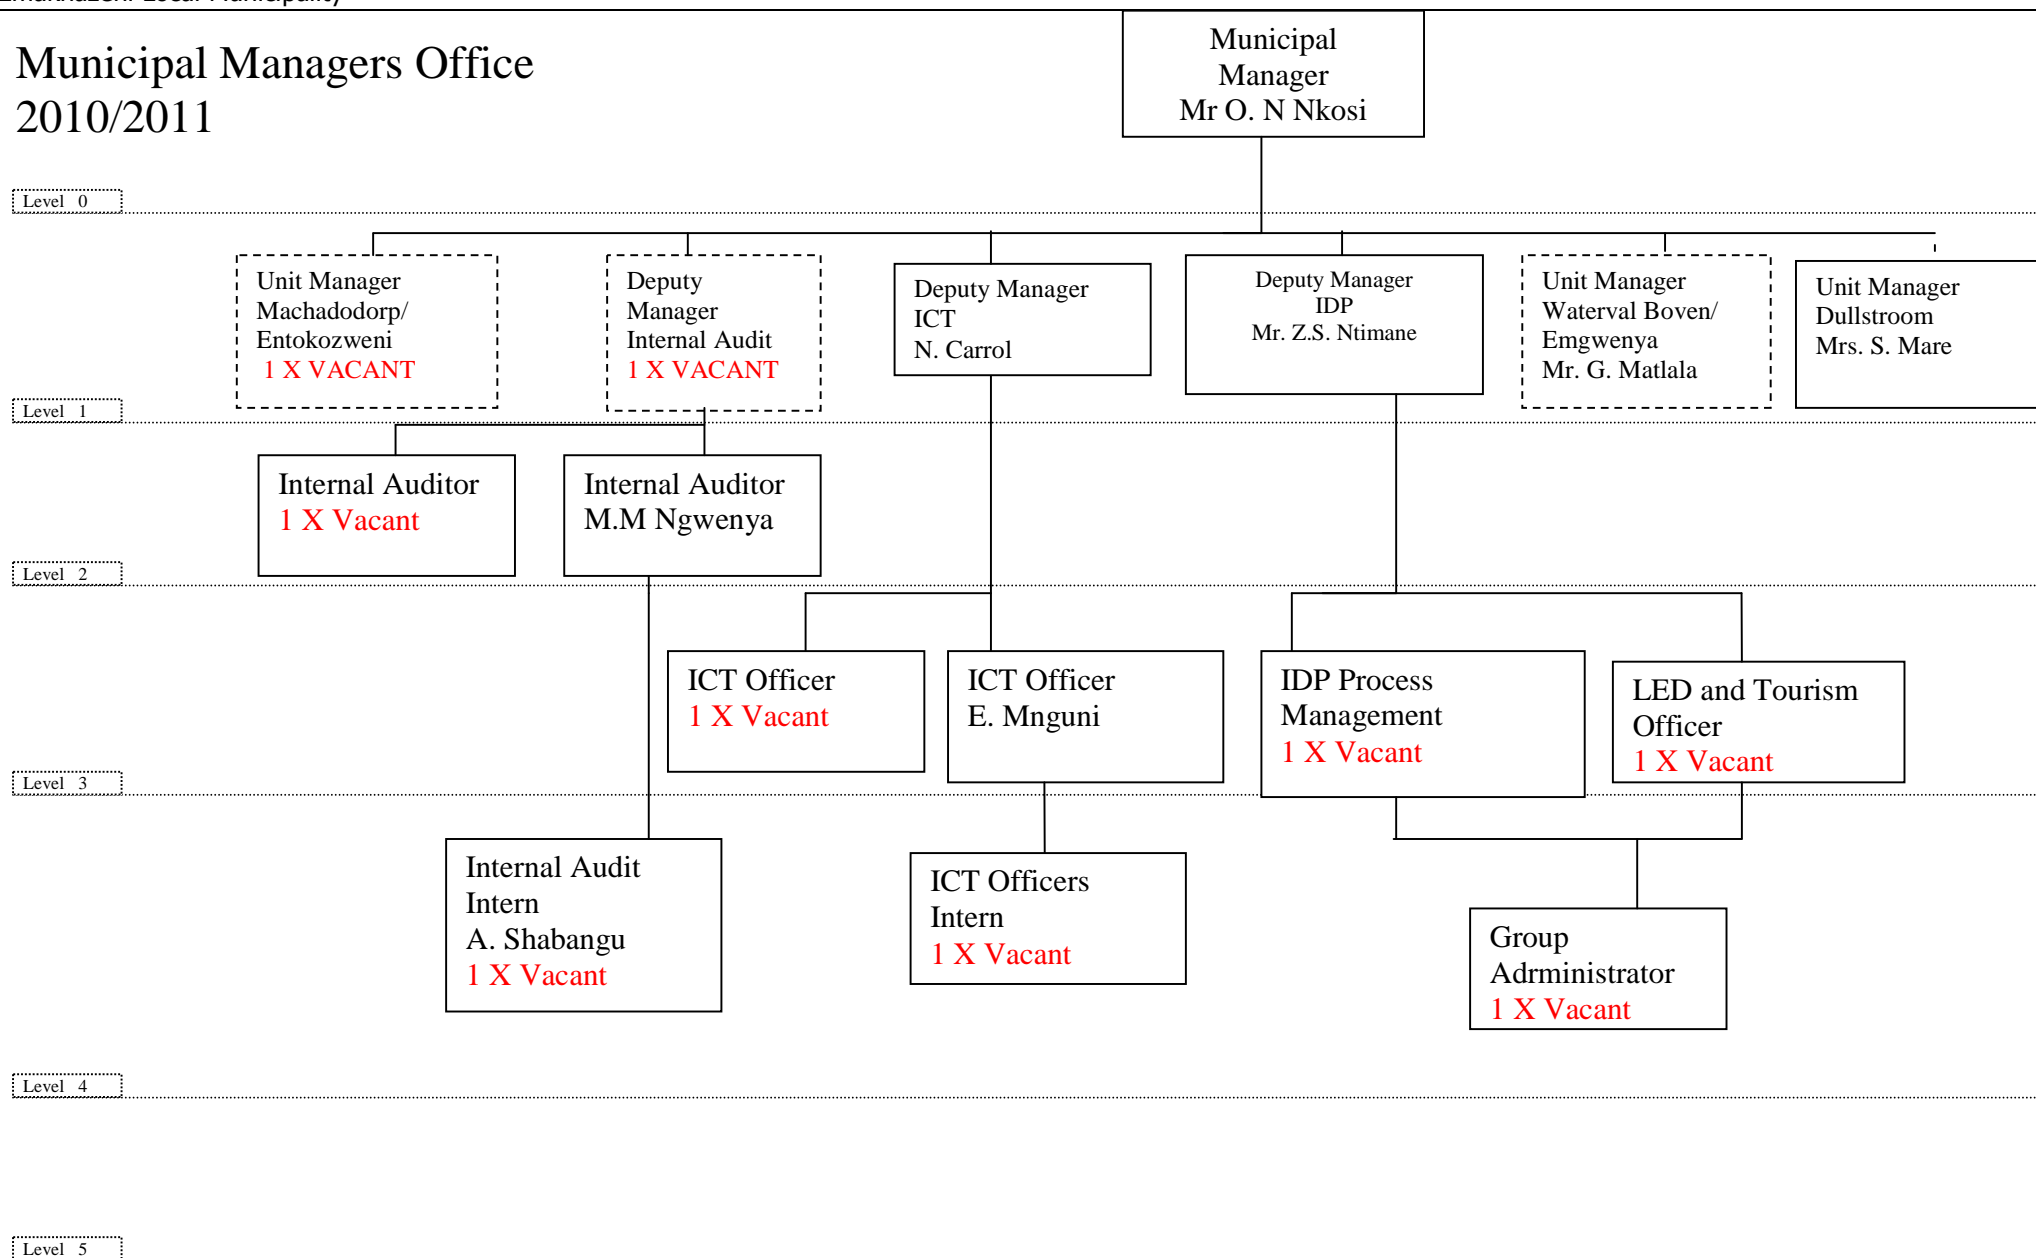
Municipal Managers Office 2010/2011

Municipal Manager Mr O. N Nkosi

Level 0

Unit Manager Machadodorp/ Entokozweni 1 X VACANT

Deputy Manager Internal Audit 1 X VACANT

Deputy Manager ICT N. Carrol

Deputy Manager IDP Mr. Z.S. Ntimane

Unit Manager Waterval Boven/ Emgwenya Mr. G. Matlala

Unit Manager Dullstroom Mrs. S. Mare

Level 1

Internal Auditor 1 X Vacant

Internal Auditor M.M Ngwenya

Level 2

ICT Officer 1 X Vacant

ICT Officer E. Mnguni

IDP Process Management 1 X Vacant

LED and Tourism Officer 1 X Vacant

Level 3

Internal Audit Intern A. Shabangu 1 X Vacant

ICT Officers Intern 1 X Vacant

Group Adrministrator 1 X Vacant

Level 4

Level 5